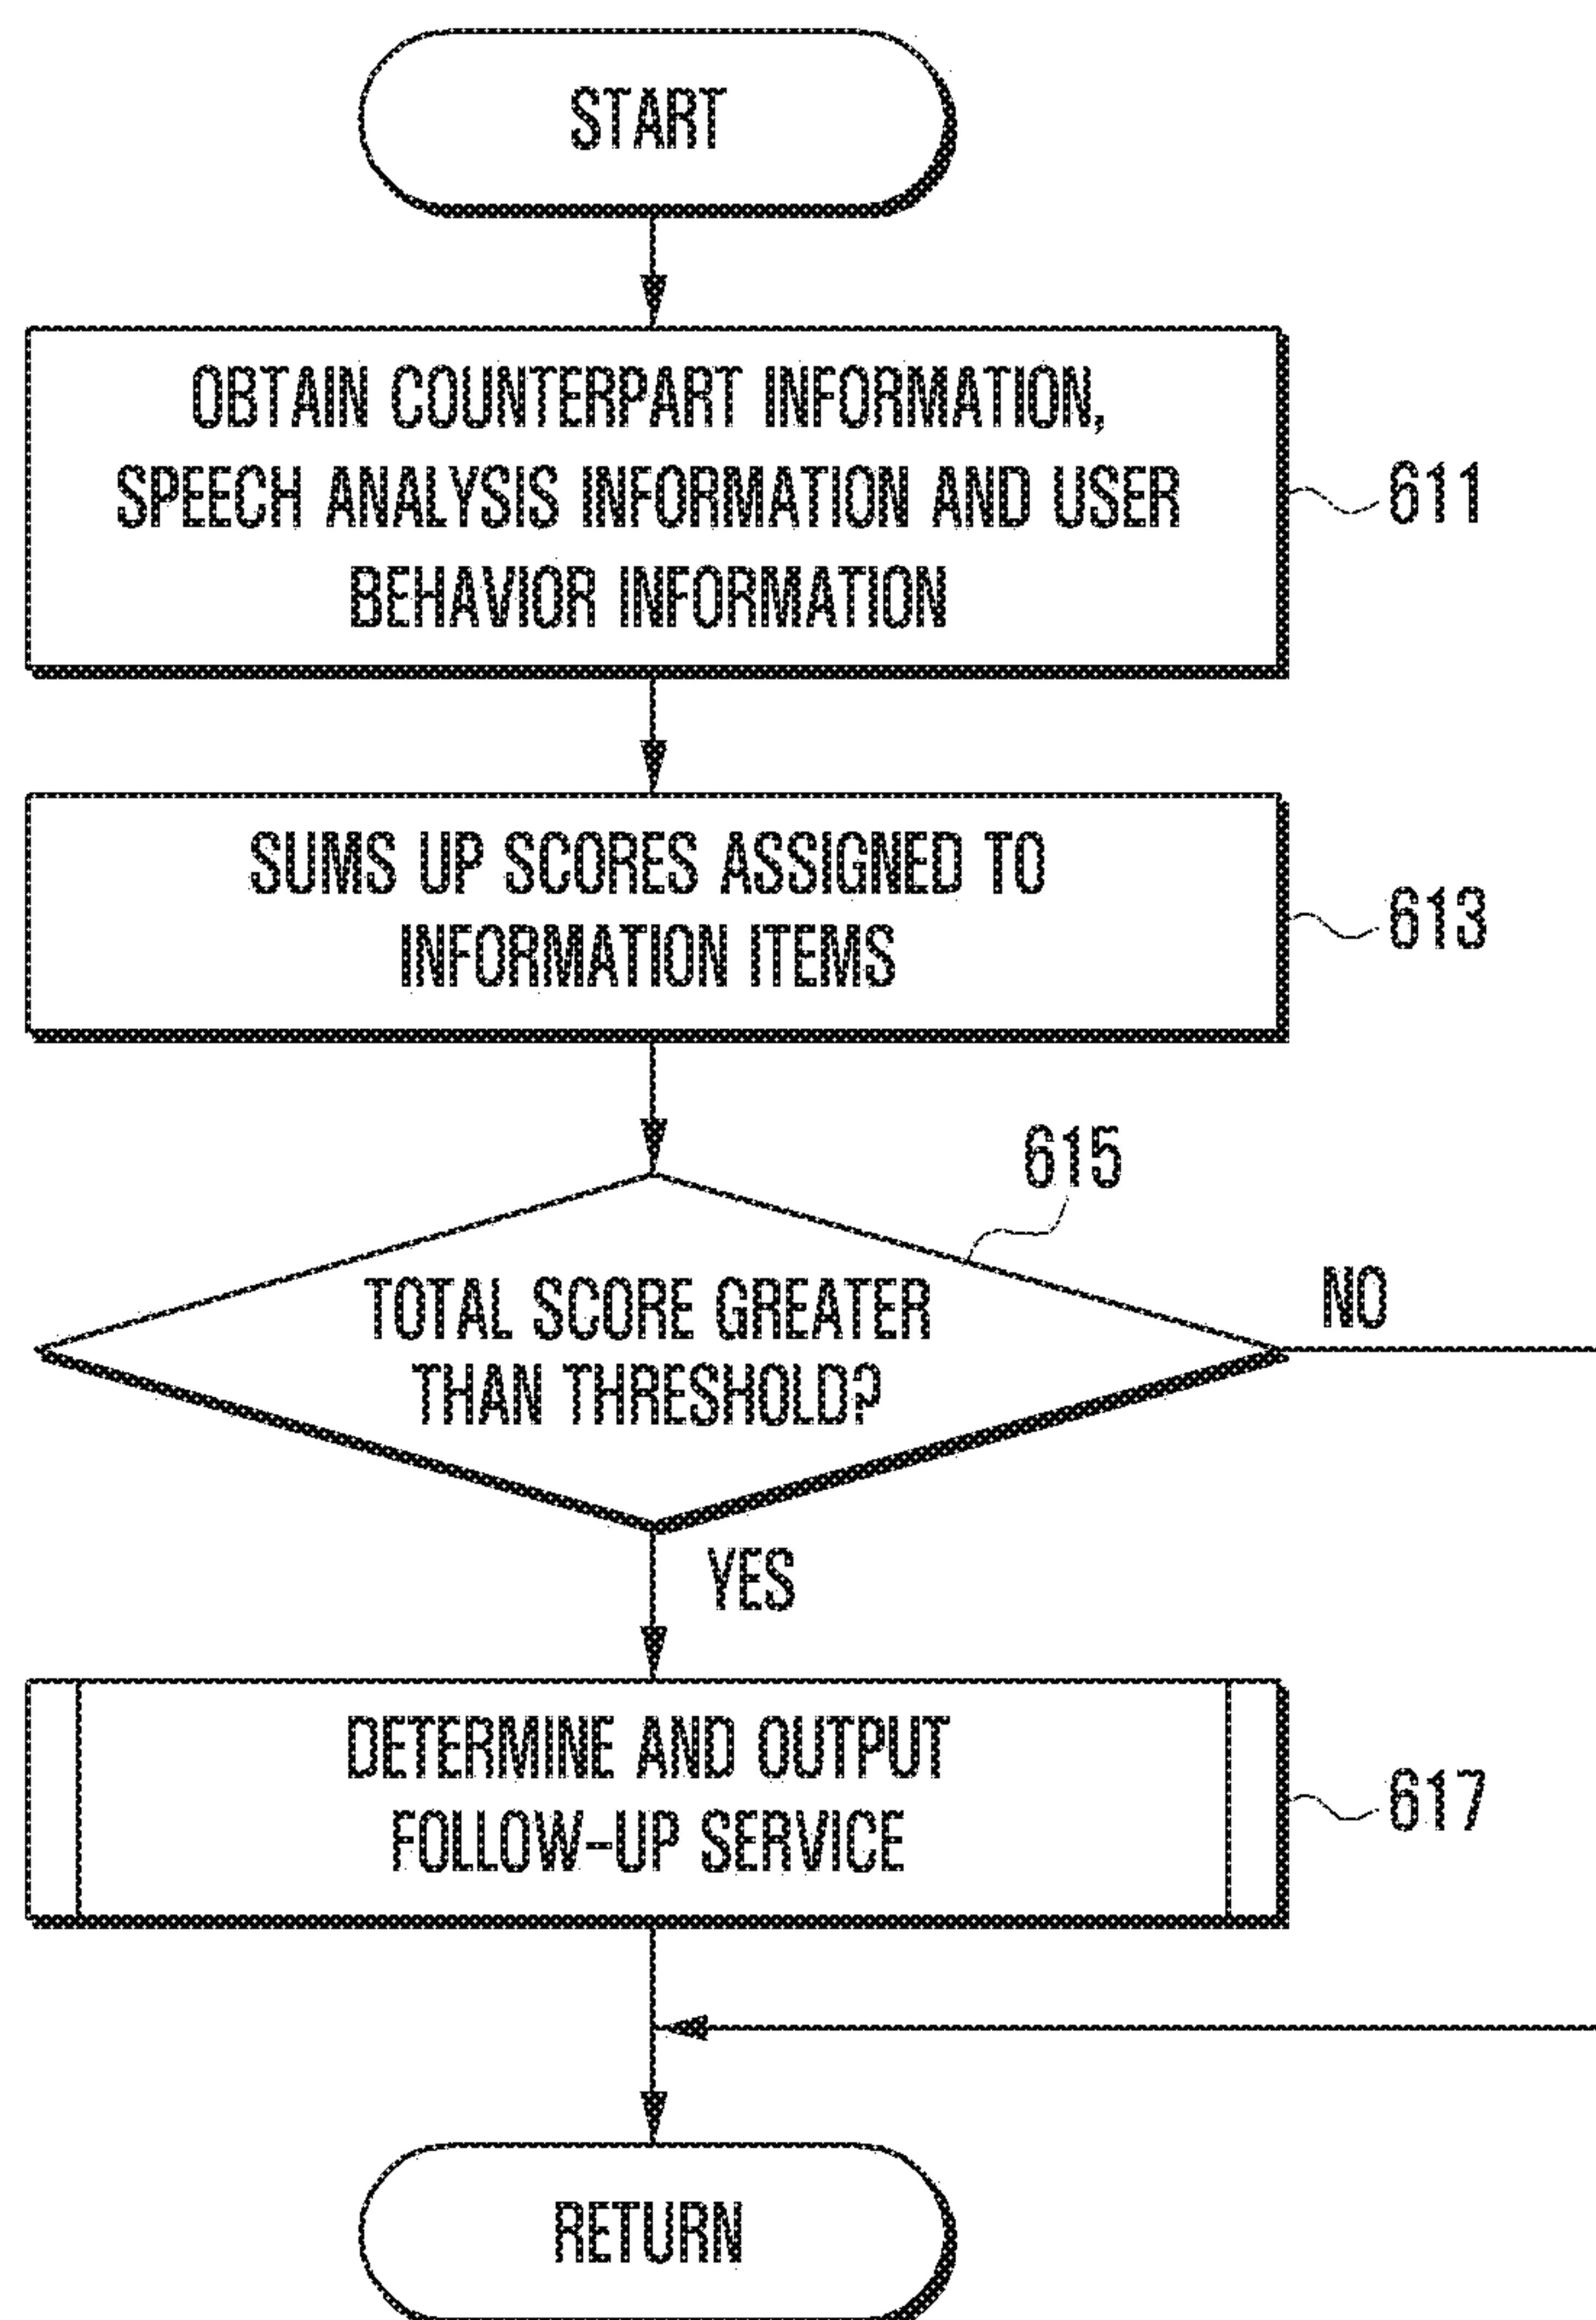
START

OBTAIN COUNTERPART INFORMATION, SPEECH ANALYSIS INFORMATION AND USER BEHAVIOR INFORMATION

611

SUMS UP SCORES ASSIGNED TO INFORMATION ITEMS

613

615

TOTAL SCORE GREATER THAN THRESHOLD?

NO

YES

DETERMINE AND OUTPUT FOLLOW-UP SERVICE

617

RETURN